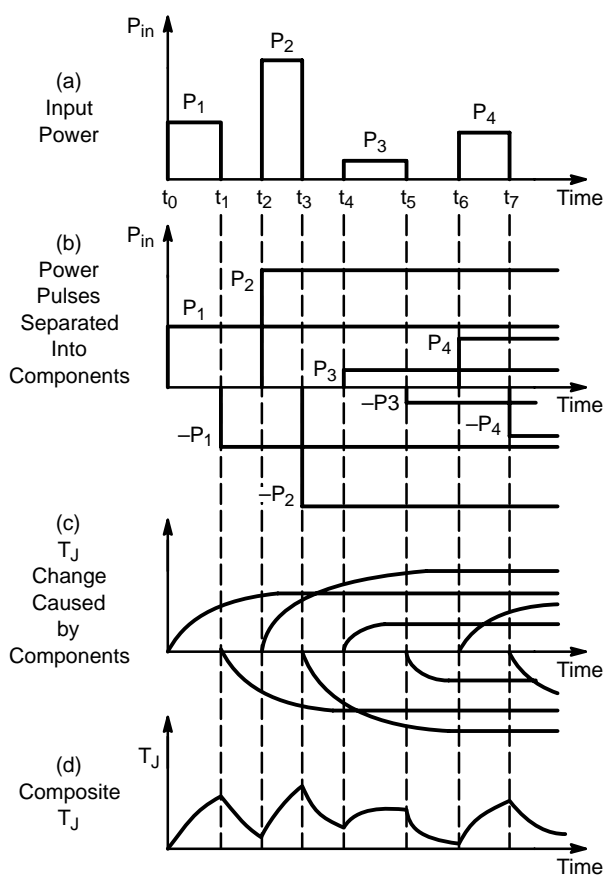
$P_{in}$

(a) Input Power

$P_1$ $P_2$ $P_3$ $P_4$

$t_0$ $t_1$ $t_2$ $t_3$ $t_4$ $t_5$ $t_6$ $t_7$ Time

$P_{in}$

(b) Power Pulses Separated Into Components

$P_2$ $P_1$ $P_4$ $P_3$

$-P3$ Time

$-P_4$

$-P_1$

$-P_2$

(c) $T_J$ Change Caused by Components

Time

$T_J$

(d) Composite $T_J$

Time